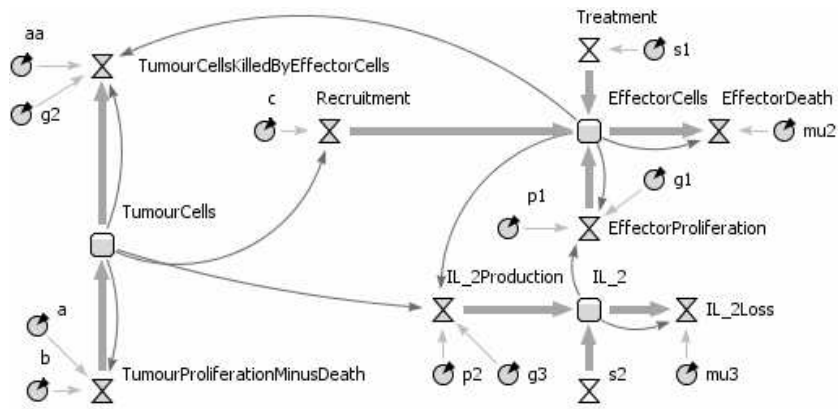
aa

TumourCellsKilledByEffectorCells

g2

c

Recruitment

Treatment

s1

EffectorCells

EffectorDeath

mu2

g1

p1

EffectorProliferation

TumourCells

IL_2Production

IL_2

IL_2Loss

a

b

TumourProliferationMinusDeath

p2

g3

s2

mu3